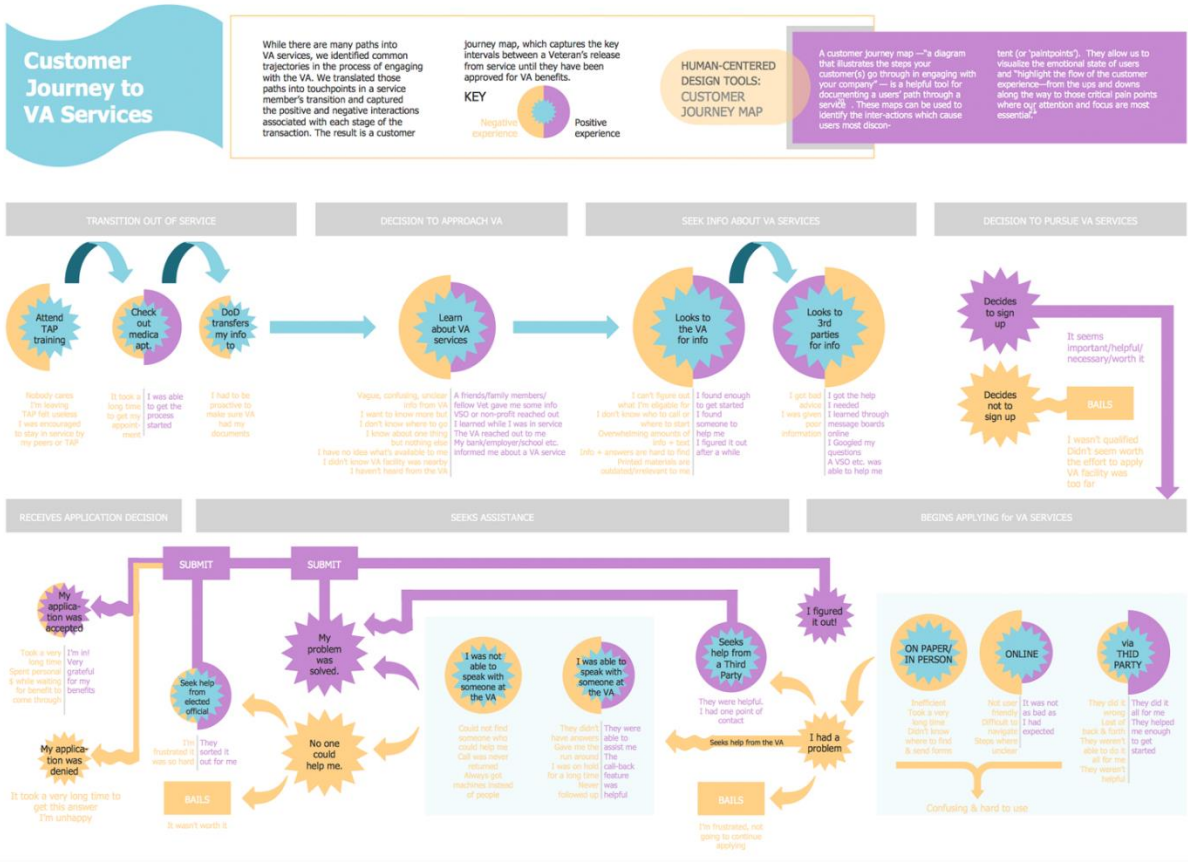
Customer Journey to VA Services

While there are many paths into VA services, we identified common trajectories in the process of engaging with the VA. We translated those paths into touchpoints in a service member's transition and captured the positive and negative interactions associated with each stage of the transaction. The result is a customer journey map, which captures the key intervals between a Veteran's release from service until they have been approved for VA benefits.

KEY
Negative experience
Positive experience

HUMAN-CENTERED DESIGN TOOLS: CUSTOMER JOURNEY MAP

A customer journey map —"a diagram that illustrates the steps your customer(s) go through in engaging with your company" — is a helpful tool for documenting a users' path through a service. These maps can be used to identify the inter-actions which cause users most discontent (or 'paintpoints"). They allow us to visualize the emotional state of users and "highlight the flow of the customer experience—from the ups and downs along the way to those critical pain points where our attention and focus are most essential."

TRANSITION OUT OF SERVICE
DECISION TO APPROACH VA
SEEK INFO ABOUT VA SERVICES
DECISION TO PURSUE VA SERVICES

Attend TAP training
Check out medical apt.
DoD transfers my info to
Learn about VA services
Looks to the VA for info
Looks to 3rd parties for info
Decides to sign up
It seems important/helpful/ necessary/worth it
Decides not to sign up
BAILS
I wasn't qualified
Didn't seem worth the effort to apply
VA facility was too far

Nobody cares
I'm leaving
TAP felt useless
I was encouraged to stay in service by my peers or TAP

It took a long time to get my appointment
I was able to get the process started

I had to be proactive to make sure VA had my documents

Vague, confusing, unclear info from VA
I want to know more but
I don't know where to go
I know about one thing but nothing else
I have no idea what's available to me
I didn't know VA facility was nearby
I haven't heard from the VA

A friends/family members/ fellow Vet gave me some info
VSO or non-profit reached out
I learned while I was in service
The VA reached out to me
My bank/employer/school etc. informed me about a VA service

I can't figure out what I'm eligible for
I don't know who to call or where to start
Overwhelming amounts of info + bad
Info + answers are hard to find
Printed materials are outdated/irrelevant to me

I found enough to get started
I found someone to help me
I figured it out after a while

I got bad advice
I was given poor information

I got the help I needed
I learned through message boards online
I Googled my questions
A VSO etc. was able to help me

RECEIVES APPLICATION DECISION
SEEKS ASSISTANCE
BEGINS APPLYING for VA SERVICES

SUBMIT
SUBMIT

My application was accepted
Took a very long time
Spent personal $ while waiting for benefit to come through
I'm in!
Very grateful for my benefits

My application was denied
It took a very long time to get this answer
I'm unhappy

Seek help from elected official
I'm frustrated it was so hard
They sorted it out for me

BAILS
It wasn't worth it

My problem was solved.
No one could help me.

I was not able to speak with someone at the VA
Could not find someone who could help me
Call was never returned
Always got machines instead of people

I was able to speak with someone at the VA.
They didn't have answers
Gave me the run around
I was on hold for a long time
Never followed up
They were able to assist me
The call-back feature was helpful

Seeks help from a Third Party
They were helpful.
I had one point of contact

I figured it out!

Seeks help from the VA
I had a problem

BAILS
I'm frustrated, not going to continue applying

ON PAPER/ IN PERSON
Inefficient
Took a very long time
Didn't know where to find & send forms

ONLINE
Not user friendly
Difficult to navigate
Steps where unclear
It was not as bad as I had expected

via THID PARTY
They did it wrong
Lost of back & forth
They weren't able to do it all for me
They weren't helpful
They did it all for me
They helped me enough to get started

Confusing & hard to use